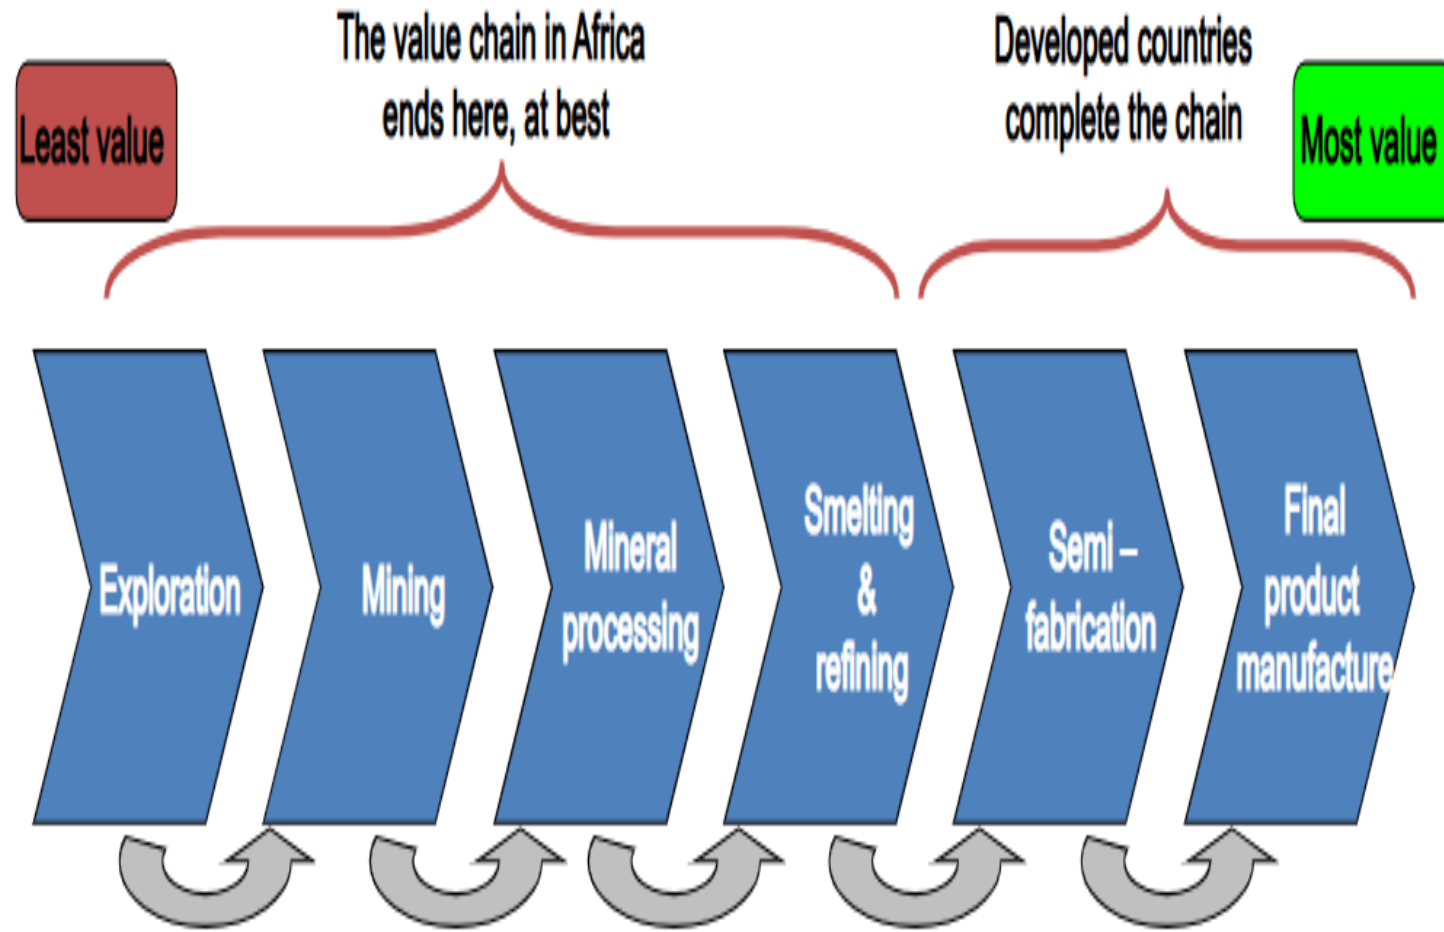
Least value

The value chain in Africa ends here, at best

Developed countries complete the chain

Most value

Exploration

Mining

Mineral processing

Smelting & refining

Semi – fabrication

Final product manufacture